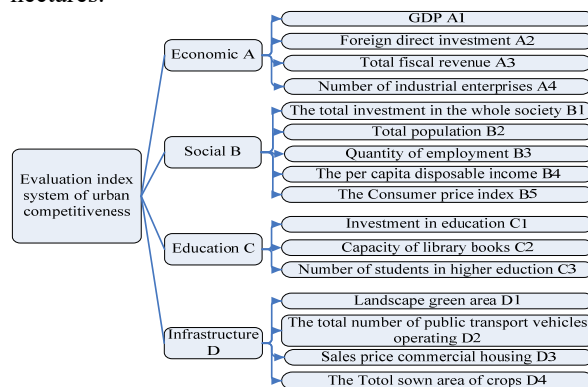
hectares.

Evaluation index system of urban competitiveness

Economic A
GDP A1
Foreign direct investment A2
Total fiscal revenue A3
Number of industrial enterprises A4

Social B
The total investment in the whole society B1
Total population B2
Quantity of employment B3
The per capita disposable income B4
The Consumer price index B5

Education C
Investment in education C1
Capacity of library books C2
Number of students in higher eduction C3

Infrastructure D
Landscape green area D1
The total number of public transport vehicles operating D2
Sales price commercial housing D3
The Totol sown area of crops D4